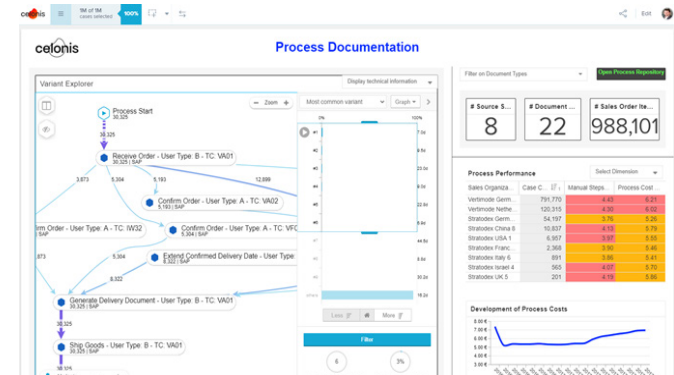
celonis 1M of 1M cases selected 100% Edit

celonis

Process Documentation

Variant Explorer

Display technical information

Zoom

Most common variant

Graph

Process Start
30,325

30,325

Receive Order - User Type: B - TC: VA01
30,325 | SAP

3,873

5,304

5,193

12,899

Confirm Order - User Type: A - TC: VA02
5,193 | SAP

rm Order - User Type: A - TC: IW32
SAP

Confirm Order - User Type: A - TC: VF0
SAP

Extend Confirmed Delivery Date - User Type:
8,322 | SAP

8,022

Generate Delivery Document - User Type: B - TC: VA01
30,325 | SAP

30,325

Ship Goods - User Type: B - TC: VA01
30,325 | SAP

30,325

0%

100%

Less

More

Filter

6

3%

Filter on Document Types

Open Process Repository

# Source S...
8

# Document ...
22

# Sales Order Ite...
988,101

Process Performance

Select Dimension

| Sales Organiza... | Case C... | Manual Steps... | Process Cost ... |
|---|---|---|---|
| Vertimode Germ... | 791,770 | 4.43 | 6.21 |
| Vertimode Nethe... | 120,315 | 4.30 | 6.02 |
| Stratodes Germ... | 54,197 | 3.76 | 5.26 |
| Stratodes China 6 | 10,837 | 4.13 | 5.79 |
| Stratodes USA 1 | 6,957 | 3.97 | 5.55 |
| Stratodes Franc... | 2,368 | 3.90 | 5.46 |
| Stratodes Italy 6 | 691 | 3.66 | 5.41 |
| Stratodes Israel 4 | 565 | 4.07 | 5.70 |
| Stratodes UK 5 | 201 | 4.19 | 5.86 |

Development of Process Costs

7.00 €
6.00 €
5.00 €
4.00 €
3.00 €
2.00 €
1.00 €
0.00 €